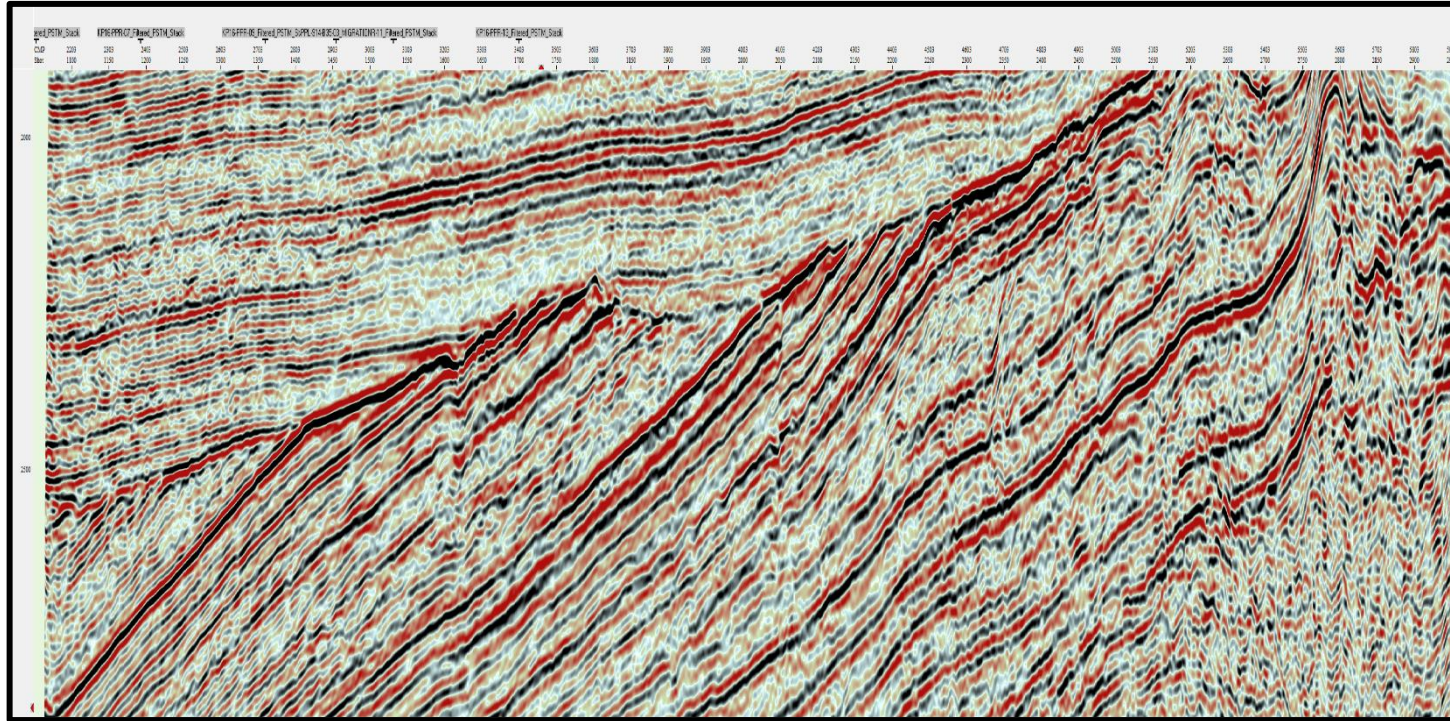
ered_PSTM_Stack
KP16-PPR-07_Filtered_PSTM_Stack
KP16-PPR-06_Filtered_PSTM_SUPPLS14805C0_MIGRATIONR11_Filtered_PSTM_Stack
KP16-PPR-03_Filtered_PSTM_Stack

CMP 2203 2303 2403 2503 2603 2703 2803 2903 3003 3103 3203 3303 3403 3503 3603 3703 3803 3903 4003 4103 4203 4303 4403 4503 4603 4703 4803 4903 5003 5103 5203 5303 5403 5503 5603 5703 5803
Shot 1100 1150 1200 1250 1300 1350 1400 1450 1500 1550 1600 1650 1700 1750 1800 1850 1900 1950 2000 2050 2100 2150 2200 2250 2300 2350 2400 2450 2500 2550 2600 2650 2700 2750 2800 2850 2900

2000

2500